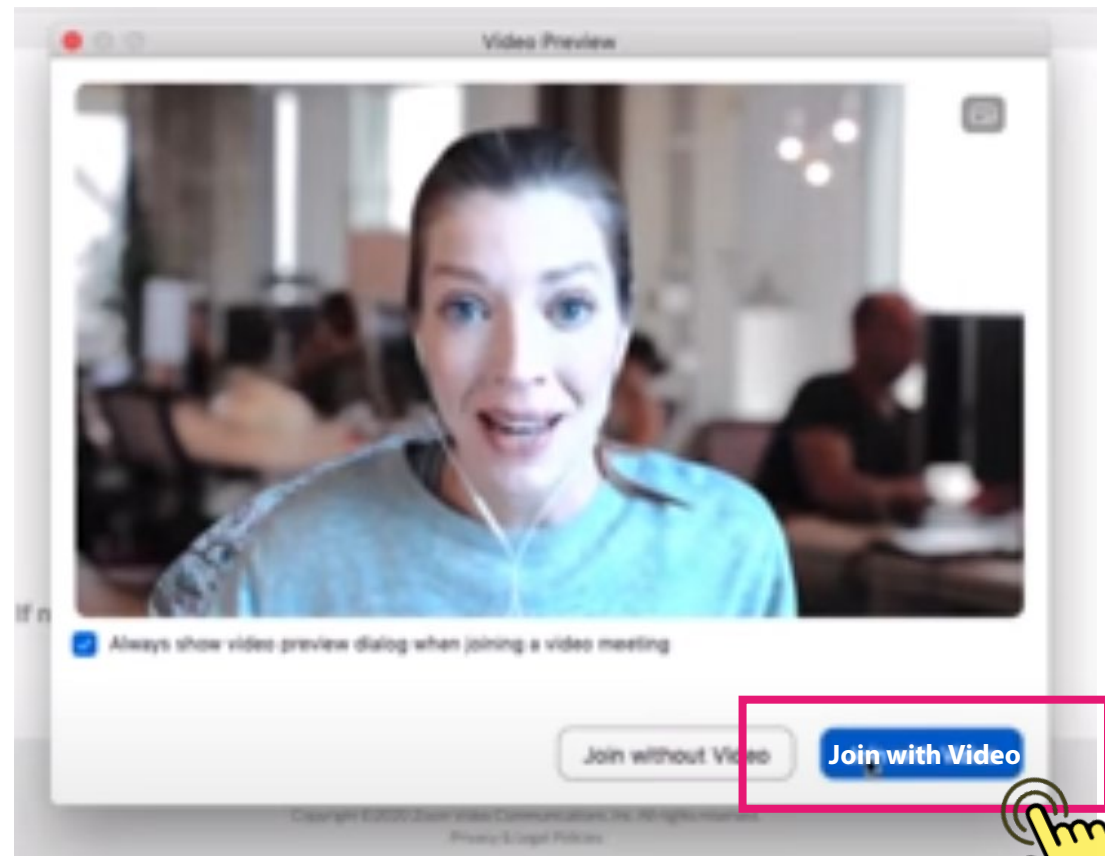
Video Preview

Always show video preview dialog when joining a video meeting

If n

Join without Video

Join with Video

Copyright ©2020 Zoom Video Communications, Inc. All rights reserved.
Privacy & Legal Policies